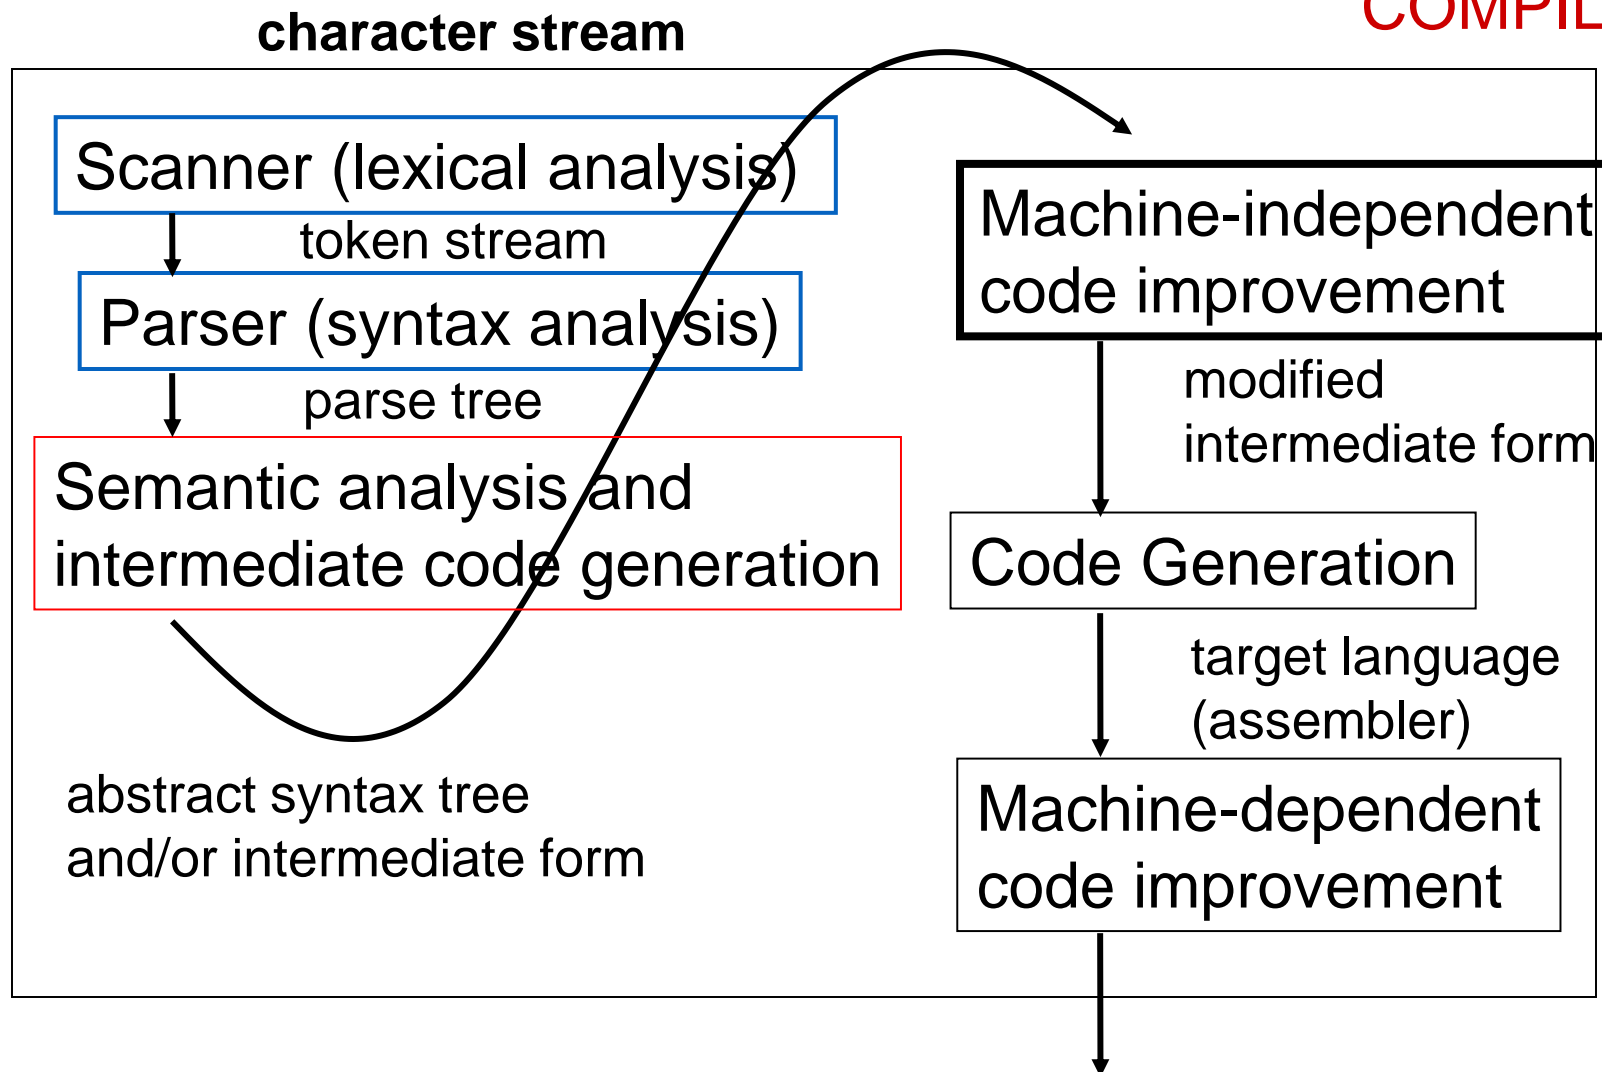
character stream

COMPIL

Scanner (lexical analysis)

token stream

Parser (syntax analysis)

parse tree

Semantic analysis and intermediate code generation

abstract syntax tree and/or intermediate form

Machine-independent code improvement

modified intermediate form

Code Generation

target language (assembler)

Machine-dependent code improvement